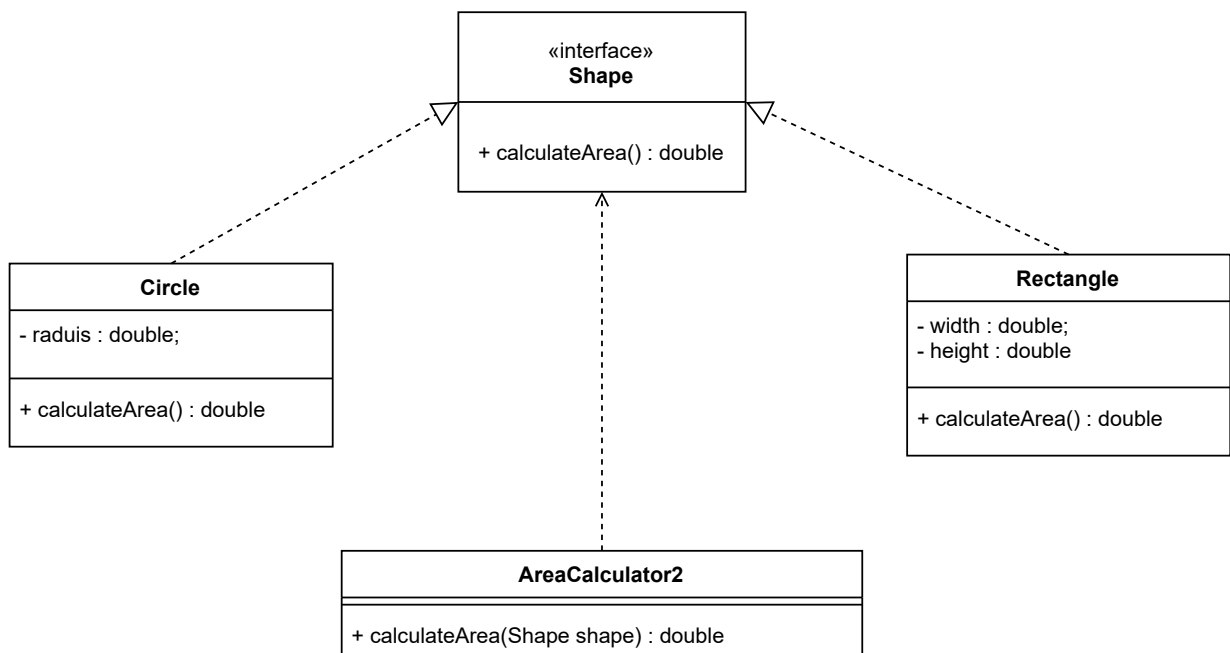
«interface»
Shape

+ calculateArea() : double

Circle

- raduis : double;

+ calculateArea() : double

Rectangle

- width : double;
- height : double

+ calculateArea() : double

AreaCalculator2

+ calculateArea(Shape shape) : double